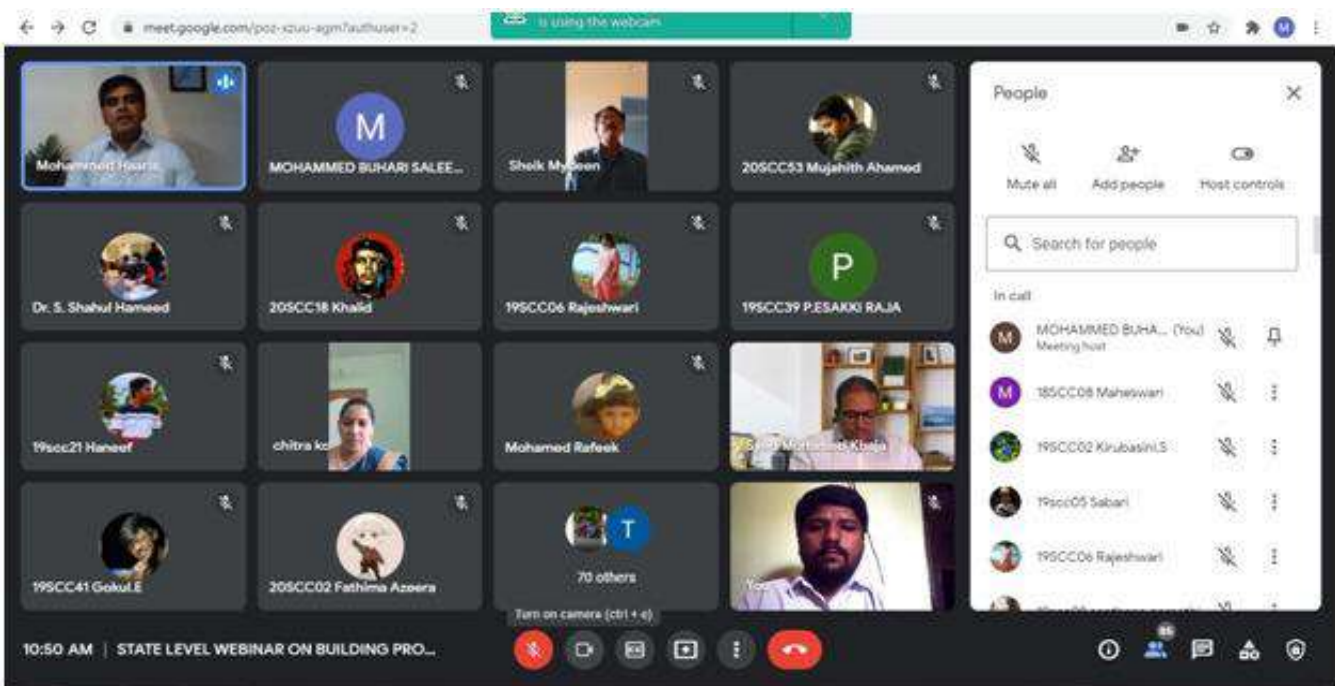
meet.google.com/poz-xzuu-agm?authuser=2

is using the webcam

M

Mohammed Haaris

MOHAMMED BUHARI SALEE...

Sheik Mydeen

20SCC53 Mujahith Ahamed

Dr. S. Shahul Hameed

20SCC18 Khalid

19SCC06 Rajeshwari

P

19SCC39 P.ESAKKI RAJA

19scc21 Haneef

chitra k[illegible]

Mohamed Rafeek

Syed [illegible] Khaja

19SCC41 Gokul.E

20SCC02 Fathima Azeera

T

70 others

You

People

Mute all

Add people

Host controls

Search for people

In call

M

MOHAMMED BUHA... (You)

Meeting host

M

18SCC08 Maheswari

19SCC02 Kirubasini.S

19scc05 Sabari

19SCC06 Rajeshwari

Turn on camera (ctrl + e)

10:50 AM | STATE LEVEL WEBINAR ON BUILDING PRO...

85